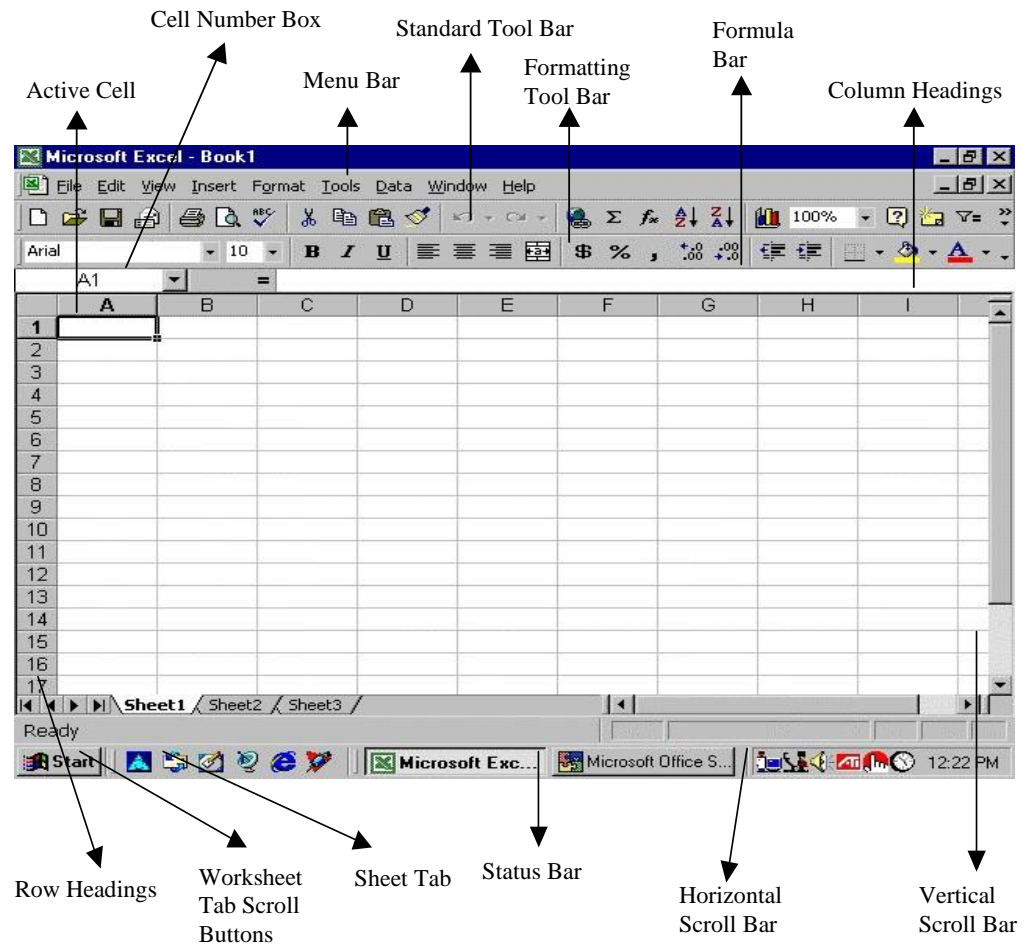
Cell Number Box

Standard Tool Bar

Formula Bar

Formatting Tool Bar

Active Cell

Menu Bar

Column Headings

Microsoft Excel - Book1

File Edit View Insert Format Tools Data Window Help

100%

Arial 10 B I U $ % ,

A1 =

| | A | B | C | D | E | F | G | H | I |
|---|---|---|---|---|---|---|---|---|---|
| 1 | | | | | | | | | |
| 2 | | | | | | | | | |
| 3 | | | | | | | | | |
| 4 | | | | | | | | | |
| 5 | | | | | | | | | |
| 6 | | | | | | | | | |
| 7 | | | | | | | | | |
| 8 | | | | | | | | | |
| 9 | | | | | | | | | |
| 10 | | | | | | | | | |
| 11 | | | | | | | | | |
| 12 | | | | | | | | | |
| 13 | | | | | | | | | |
| 14 | | | | | | | | | |
| 15 | | | | | | | | | |
| 16 | | | | | | | | | |
| 17 | | | | | | | | | |

Sheet1 Sheet2 Sheet3

Ready

Start Microsoft Exc... Microsoft Office S... 12:22 PM

Row Headings

Worksheet Tab Scroll Buttons

Sheet Tab

Status Bar

Horizontal Scroll Bar

Vertical Scroll Bar